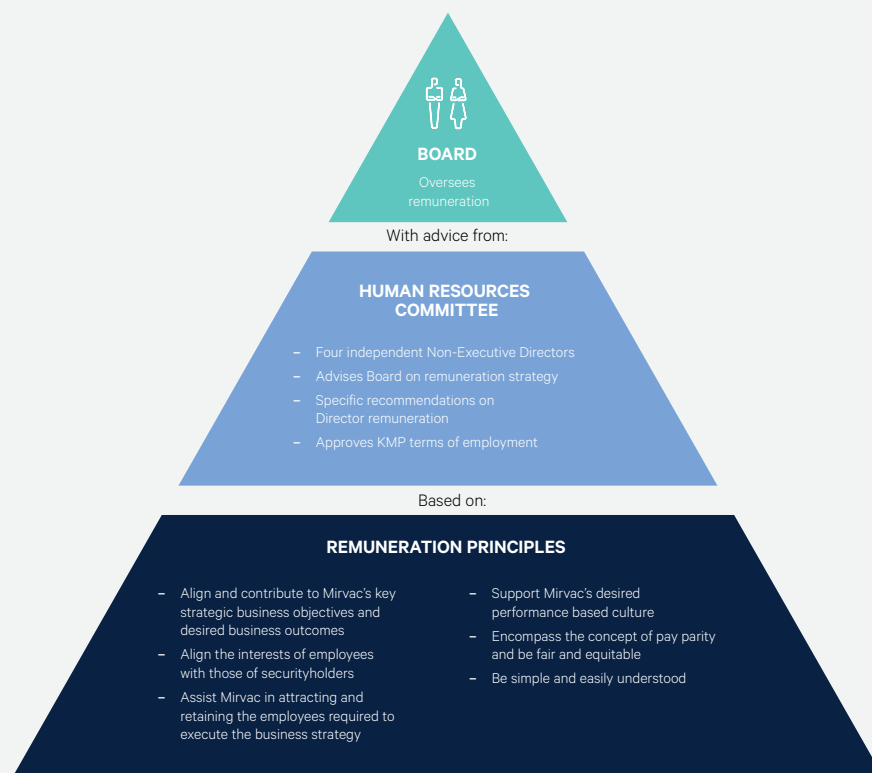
BOARD

Oversees remuneration

With advice from:

HUMAN RESOURCES COMMITTEE

– Four independent Non-Executive Directors
– Advises Board on remuneration strategy
– Specific recommendations on Director remuneration
– Approves KMP terms of employment

Based on:

REMUNERATION PRINCIPLES

– Align and contribute to Mirvac's key strategic business objectives and desired business outcomes
– Align the interests of employees with those of securityholders
– Assist Mirvac in attracting and retaining the employees required to execute the business strategy

– Support Mirvac's desired performance based culture
– Encompass the concept of pay parity and be fair and equitable
– Be simple and easily understood